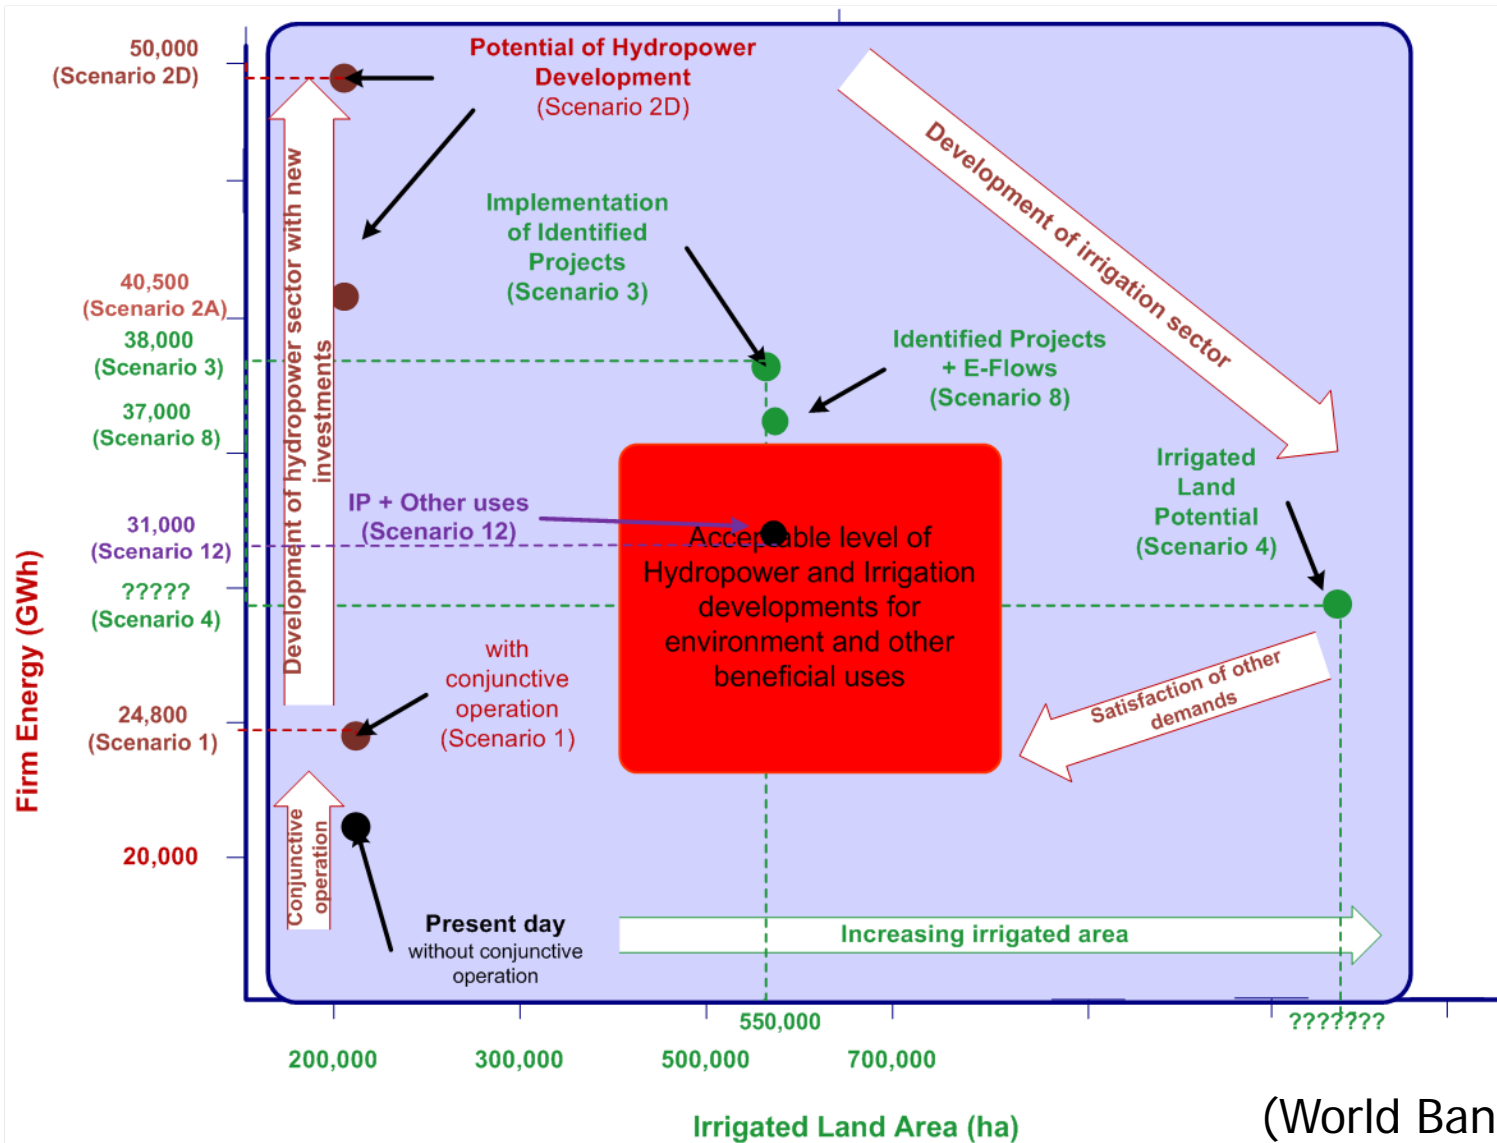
50,000
(Scenario 2D)

Potential of Hydropower Development
(Scenario 2D)

Development of irrigation sector

Implementation of Identified Projects
(Scenario 3)

40,500
(Scenario 2A)
38,000
(Scenario 3)
37,000
(Scenario 8)

Identified Projects + E-Flows
(Scenario 8)

Development of hydropower sector with new investments

Irrigated Land Potential
(Scenario 4)

IP + Other uses
(Scenario 12)

31,000
(Scenario 12)
?????
(Scenario 4)

Acceptable level of Hydropower and Irrigation developments for environment and other beneficial uses

Firm Energy (GWh)

with conjunctive operation
(Scenario 1)

Satisfaction of other demands

24,800
(Scenario 1)

20,000

Conjunctive operation

Present day
without conjunctive operation

Increasing irrigated area

550,000
???????
200,000
300,000
500,000
700,000

Irrigated Land Area (ha)

(World Ban